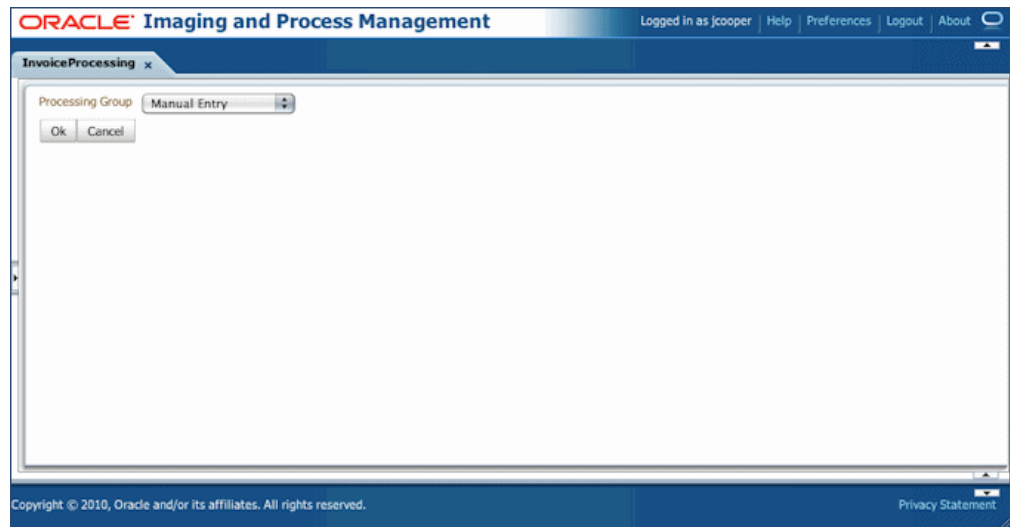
ORACLE Imaging and Process Management

Logged in as jcooper | Help | Preferences | Logout | About

InvoiceProcessing ×

Processing Group Manual Entry

Ok Cancel

Copyright © 2010, Oracle and/or its affiliates. All rights reserved.

Privacy Statement